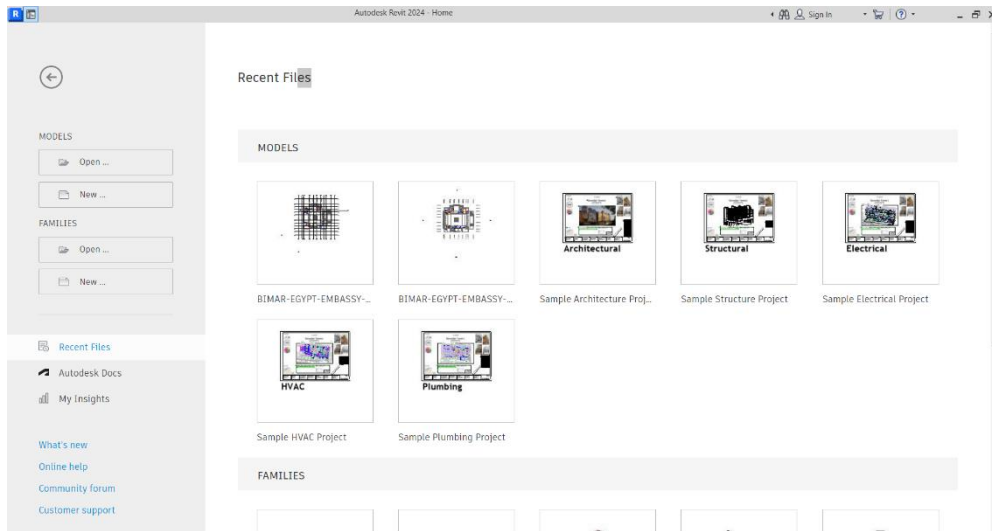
R

Autodesk Revit 2024 - Home

Sign In

?

MODELS

Open ...

New ...

FAMILIES

Open ...

New ...

Recent Files

Autodesk Docs

My Insights

What's new

Online help

Community forum

Customer support

Recent Files

MODELS

BIMAR-EGYPT-EMBASSY-...

BIMAR-EGYPT-EMBASSY-...

Architectural

Sample Architecture Proj...

Structural

Sample Structure Project

Electrical

Sample Electrical Project

HVAC

Sample HVAC Project

Plumbing

Sample Plumbing Project

FAMILIES